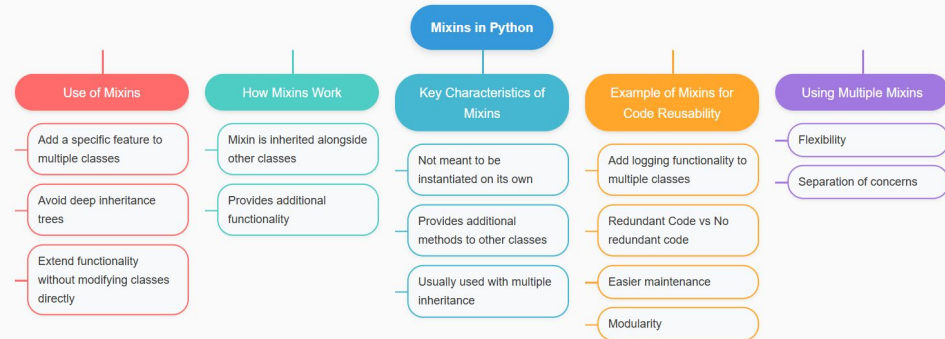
Mixins in Python

Use of Mixins

Add a specific feature to multiple classes

Avoid deep inheritance trees

Extend functionality without modifying classes directly

How Mixins Work

Mixin is inherited alongside other classes

Provides additional functionality

Key Characteristics of Mixins

Not meant to be instantiated on its own

Provides additional methods to other classes

Usually used with multiple inheritance

Example of Mixins for Code Reusability

Add logging functionality to multiple classes

Redundant Code vs No redundant code

Easier maintenance

Modularity

Using Multiple Mixins

Flexibility

Separation of concerns